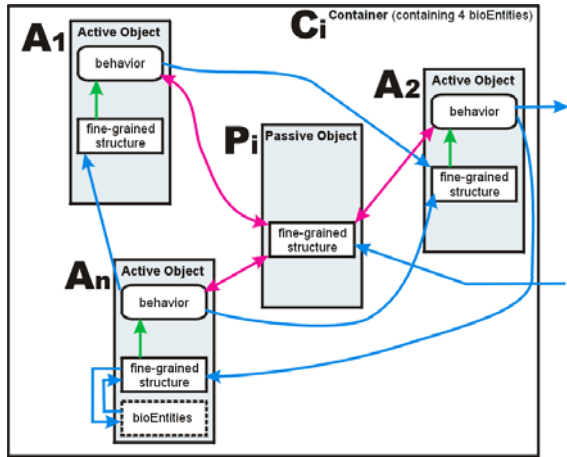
$C_i$ Container (containing 4 bioEntities)

$A_1$ Active Object

behavior

fine-grained structure

$P_i$ Passive Object

fine-grained structure

$A_2$ Active Object

behavior

fine-grained structure

$A_n$ Active Object

behavior

fine-grained structure

bioEntities